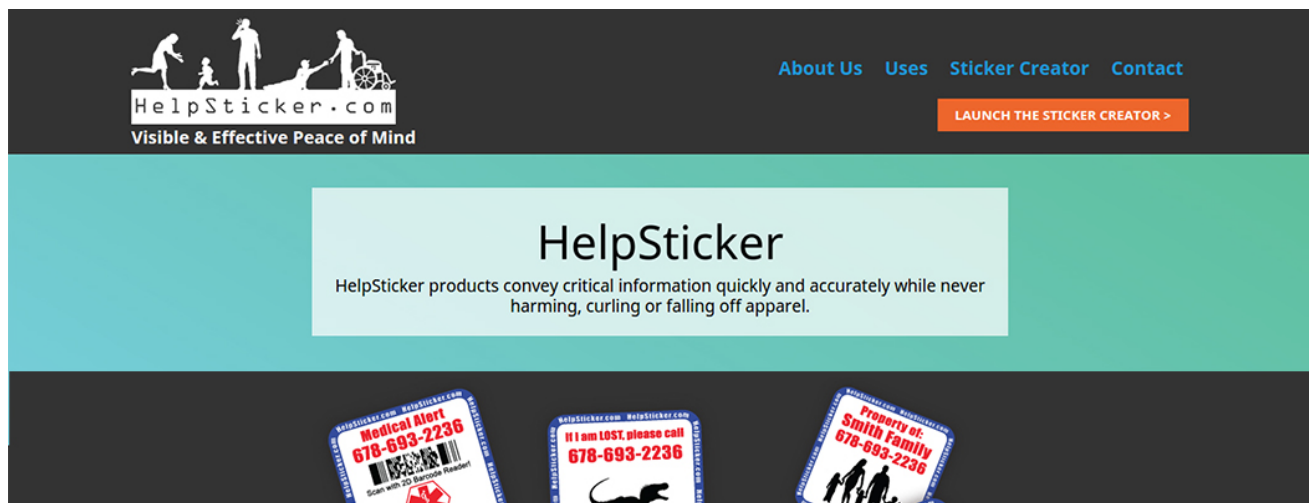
HelpSticker.com
Visible & Effective Peace of Mind

About Us Uses Sticker Creator Contact

LAUNCH THE STICKER CREATOR >

HelpSticker

HelpSticker products convey critical information quickly and accurately while never harming, curling or falling off apparel.

HelpSticker.com HelpSticker.com
Medical Alert
678-693-2236
Scan with 2D Barcode Reader!

HelpSticker.com HelpSticker.com
If I am LOST, please call
678-693-2236

HelpSticker.com HelpSticker.com
Property of:
Smith Family
678-693-2236